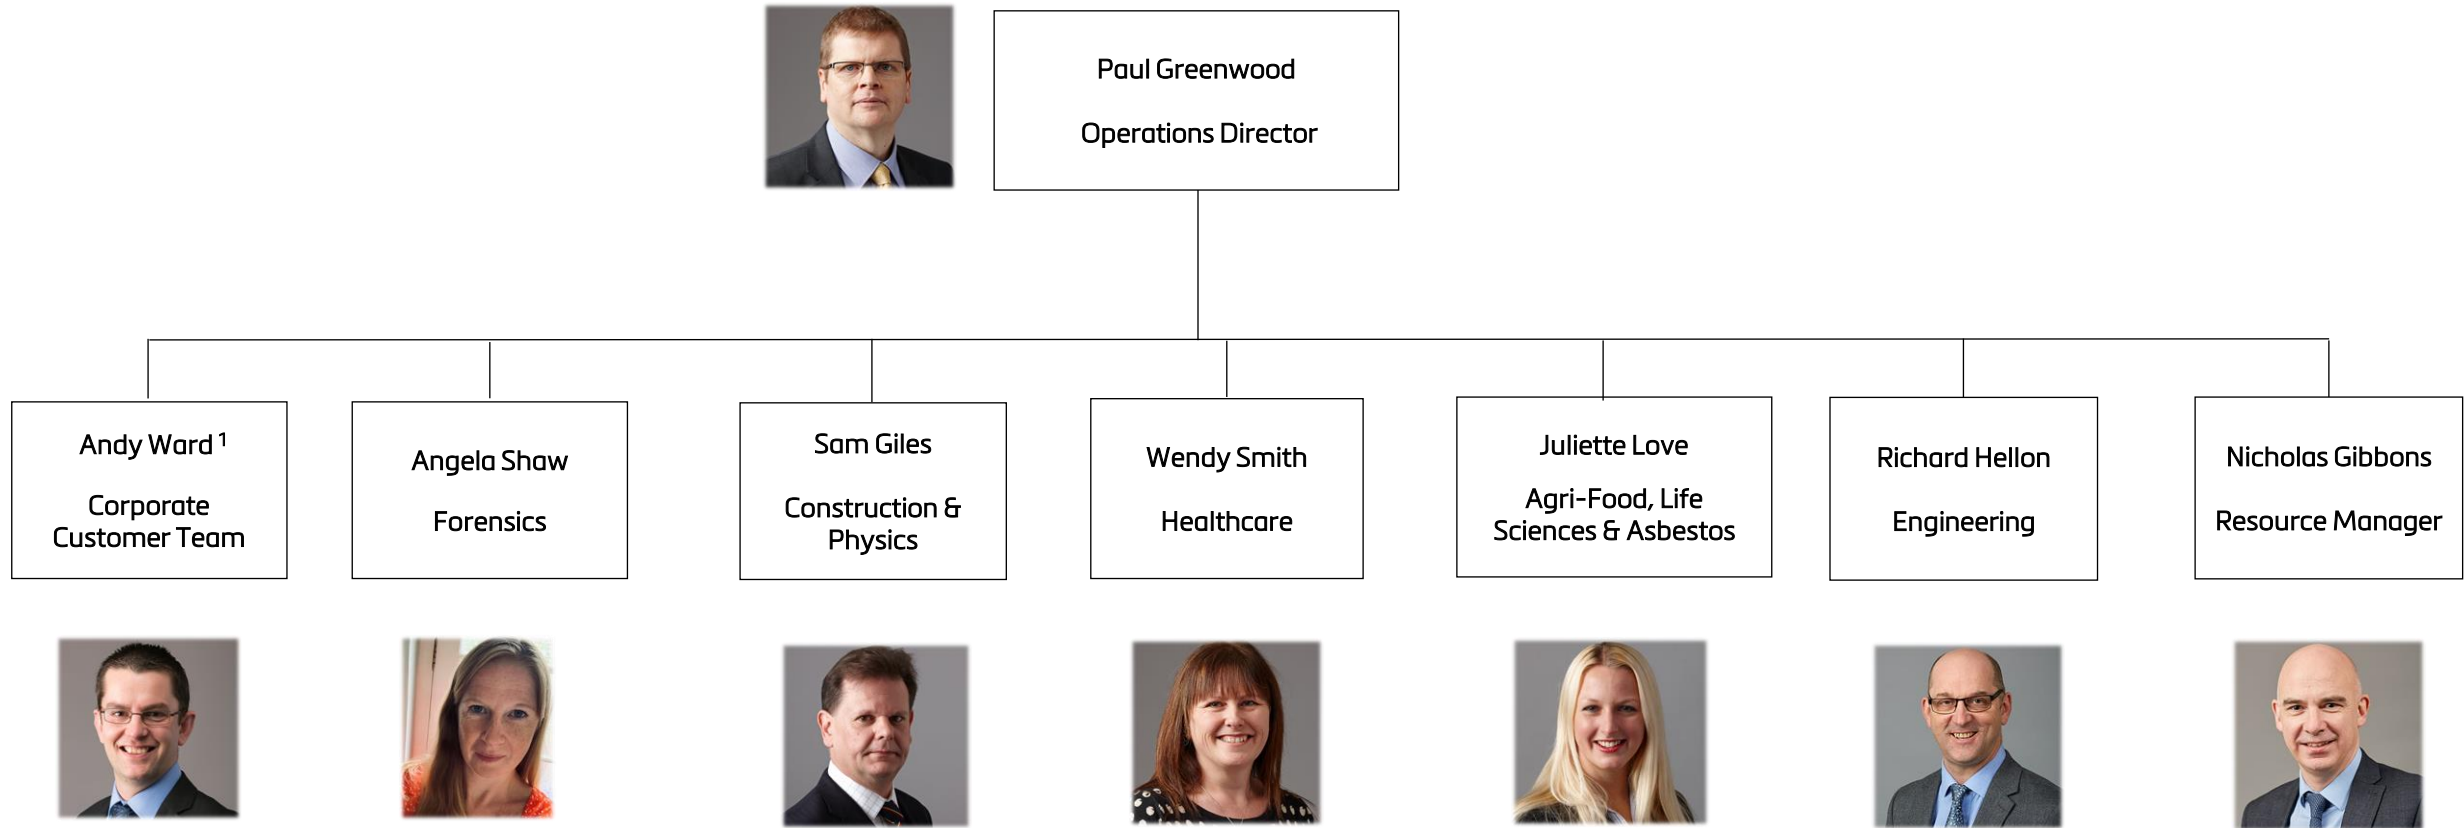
Paul Greenwood

Operations Director

Andy Ward $^1$

Corporate Customer Team

Angela Shaw

Forensics

Sam Giles

Construction & Physics

Wendy Smith

Healthcare

Juliette Love

Agri-Food, Life Sciences & Asbestos

Richard Hellon

Engineering

Nicholas Gibbons

Resource Manager